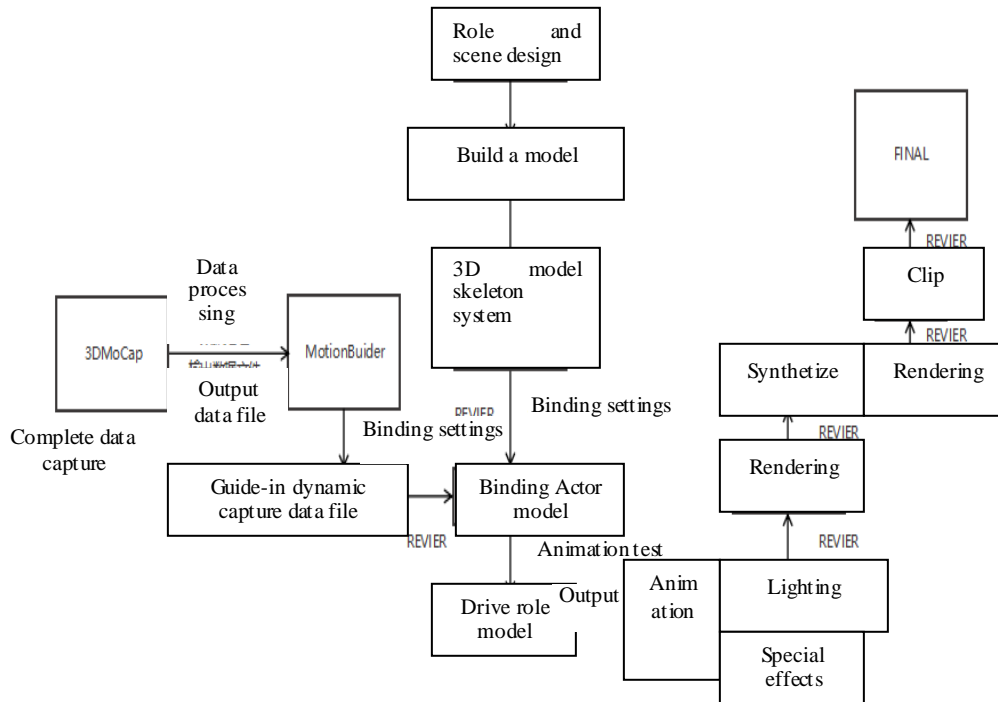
Role and scene design

Build a model

3D model skeleton system

FINAL

REVIER

Clip

REVIER

Synthetize

Rendering

REVIER

Rendering

REVIER

Data processing

3DMoCap

MotionBuider

Output data file

Complete data capture

REVIER

Binding settings

Binding settings

Guide-in dynamic capture data file

Binding Actor model

REVIER

Animation test

Output

Drive role model

Animation

Lighting

Special effects